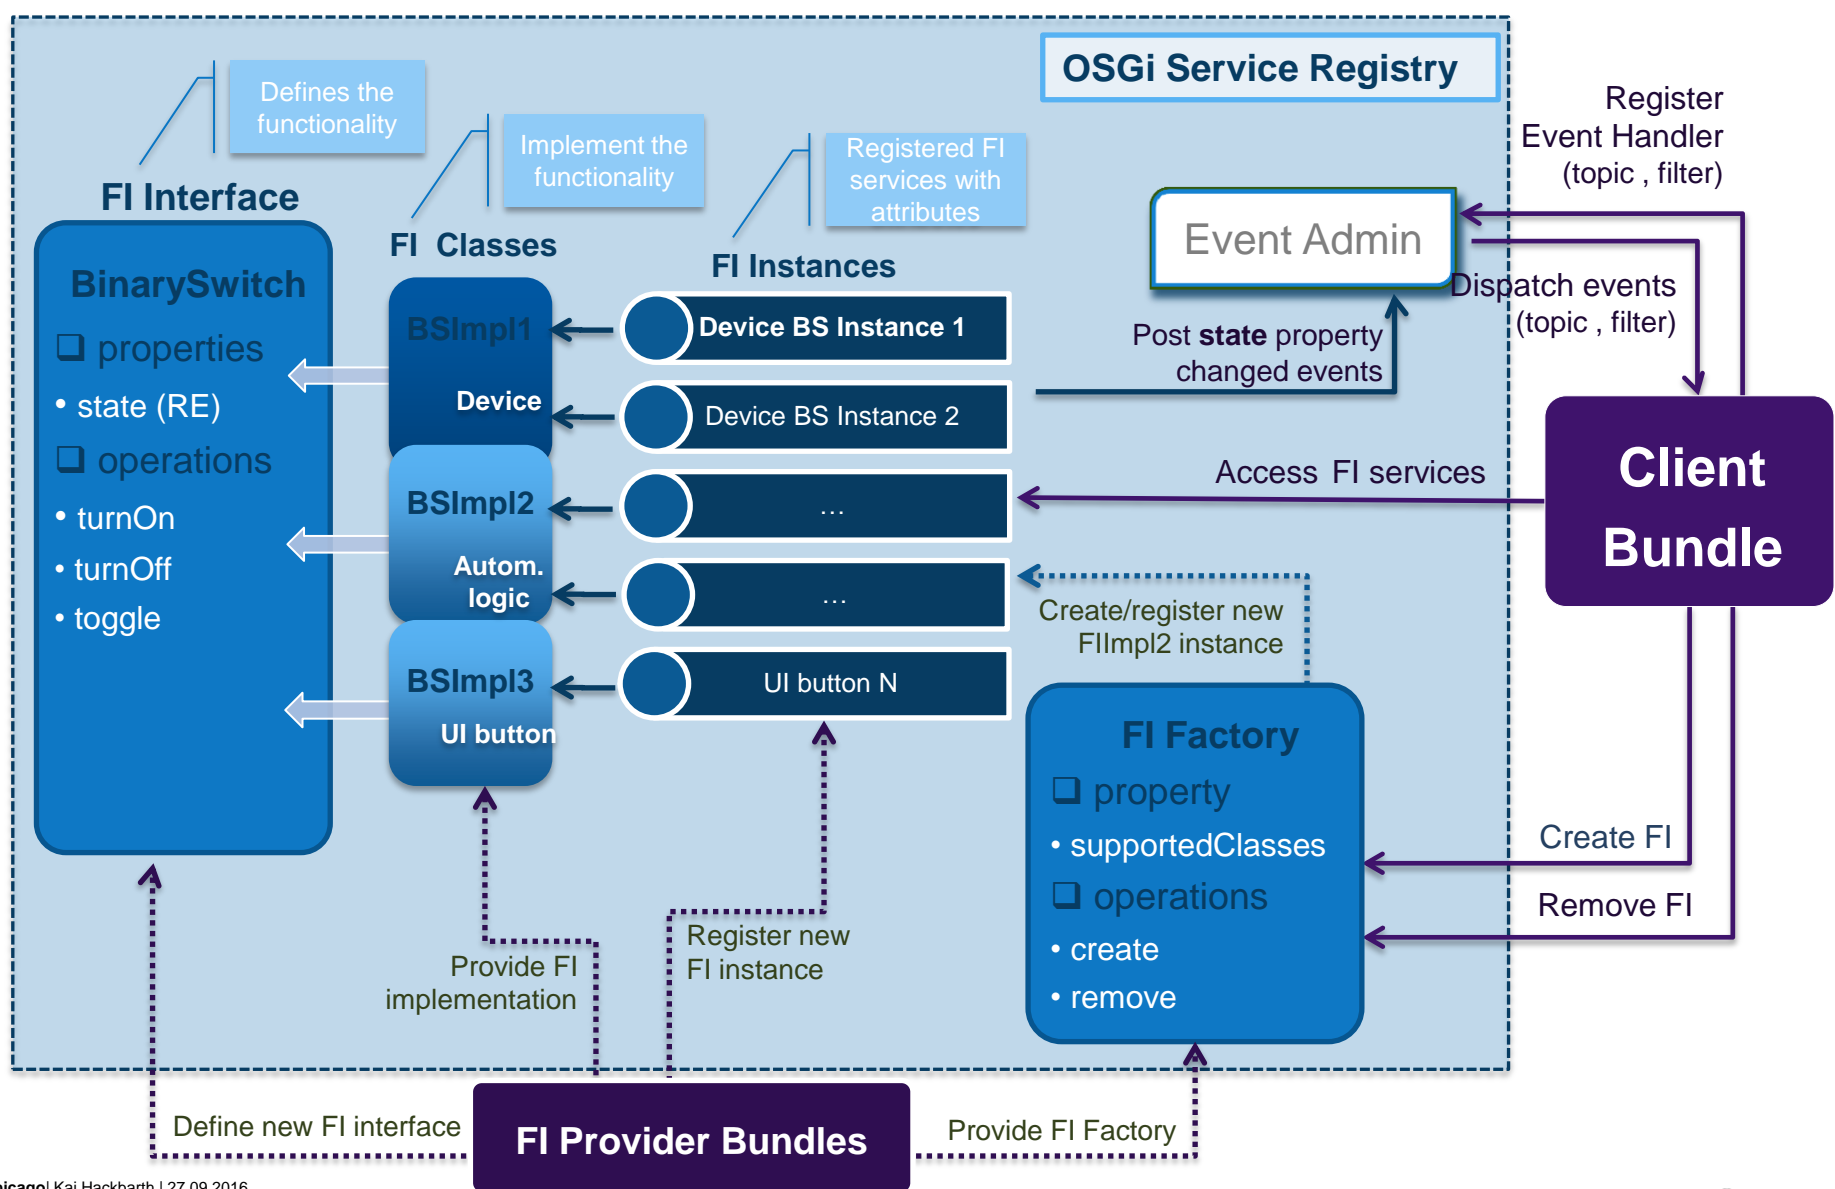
OSGi Service Registry

Defines the functionality

Implement the functionality

Registered FI services with attributes

FI Interface

FI Classes

FI Instances

Register Event Handler (topic , filter)

Event Admin

Dispatch events (topic , filter)

BinarySwitch

❑ properties

• state (RE)

❑ operations

• turnOn

• turnOff

• toggle

BSImpl1

Device

BSImpl2

Autom. logic

BSImpl3

UI button

Device BS Instance 1

Device BS Instance 2

...

...

UI button N

Post **state** property changed events

Access FI services

Client Bundle

Create/register new FIImpl2 instance

FI Factory

❑ property

• supportedClasses

❑ operations

• create

• remove

Create FI

Remove FI

Provide FI implementation

Register new FI instance

Define new FI interface

FI Provider Bundles

Provide FI Factory

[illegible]icago| Kai Hackbarth | 27.09.2016